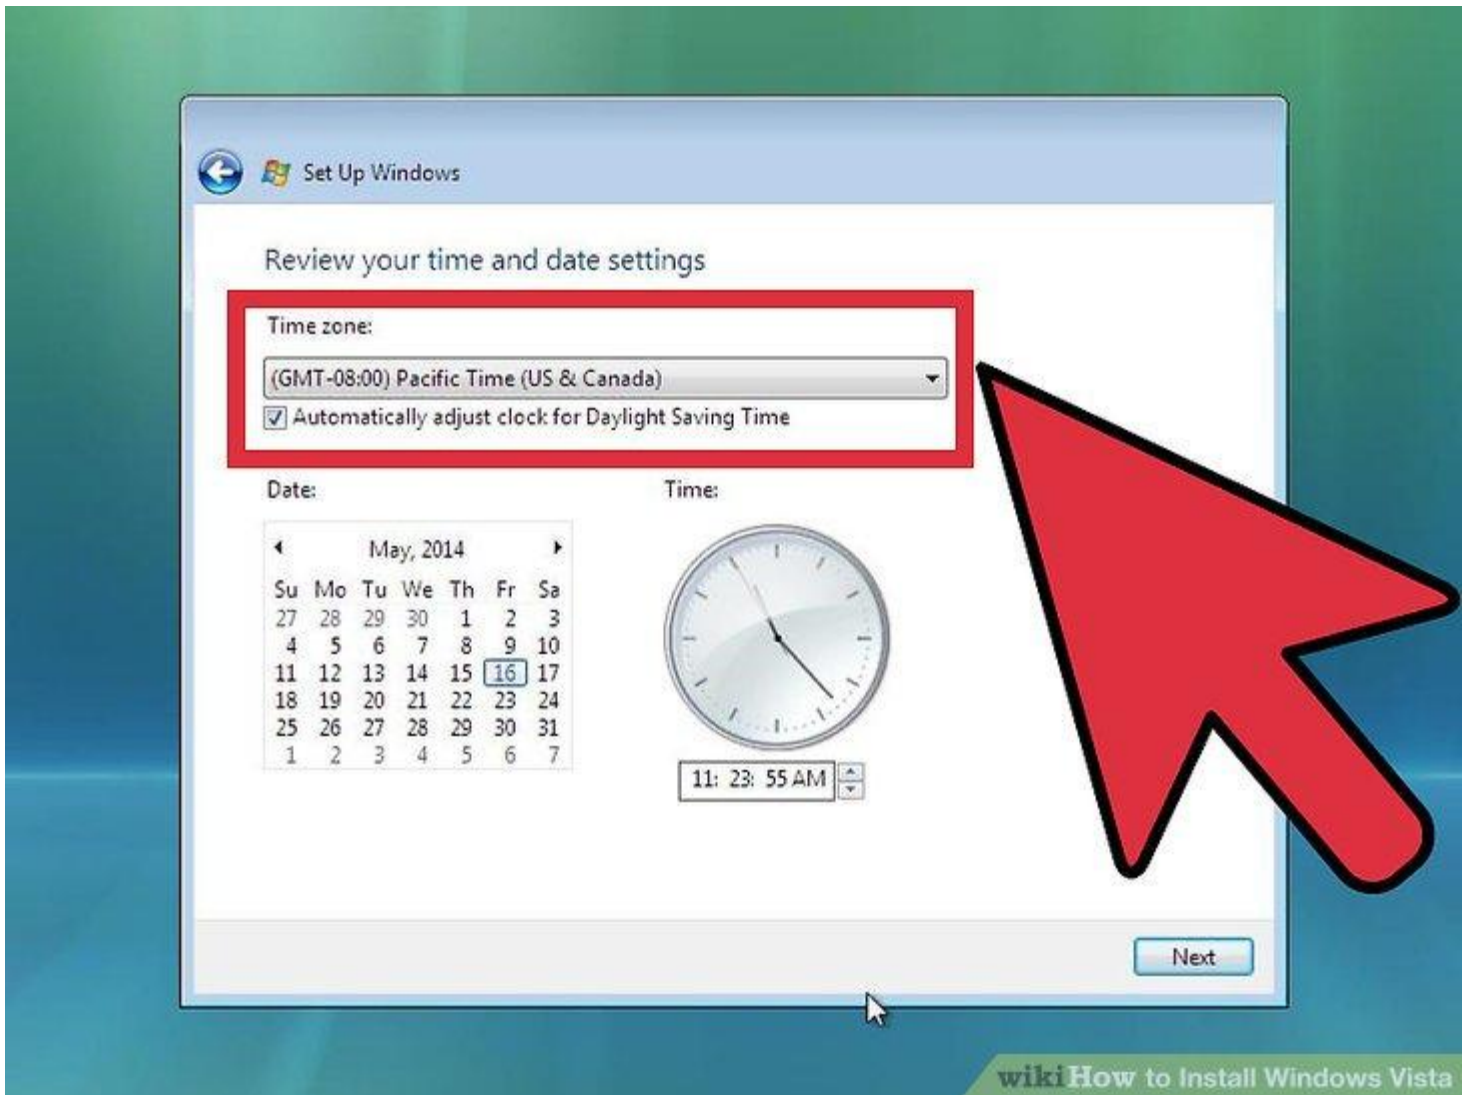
Set Up Windows

Review your time and date settings

Time zone:

(GMT-08:00) Pacific Time (US & Canada)

Automatically adjust clock for Daylight Saving Time

Date:

May, 2014

| Su | Mo | Tu | We | Th | Fr | Sa |
|---|---|---|---|---|---|---|
| 27 | 28 | 29 | 30 | 1 | 2 | 3 |
| 4 | 5 | 6 | 7 | 8 | 9 | 10 |
| 11 | 12 | 13 | 14 | 15 | 16 | 17 |
| 18 | 19 | 20 | 21 | 22 | 23 | 24 |
| 25 | 26 | 27 | 28 | 29 | 30 | 31 |
| 1 | 2 | 3 | 4 | 5 | 6 | 7 |

Time:

11: 23: 55 AM

Next

wikiHow to Install Windows Vista